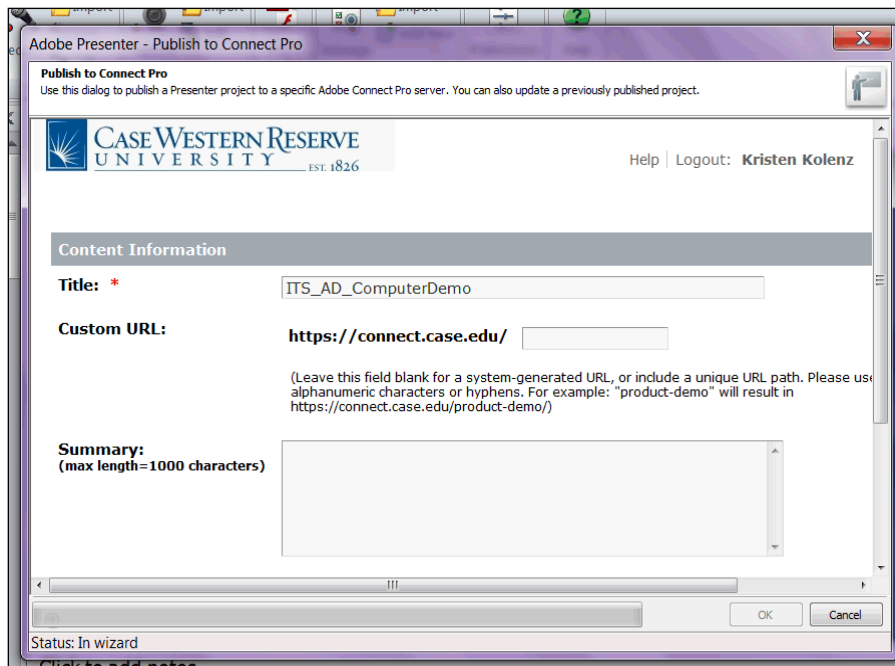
Adobe Presenter - Publish to Connect Pro

Publish to Connect Pro
Use this dialog to publish a Presenter project to a specific Adobe Connect Pro server. You can also update a previously published project.

CASE WESTERN RESERVE UNIVERSITY EST. 1826

Help | Logout: Kristen Kolenz

Content Information

Title: *
ITS_AD_ComputerDemo

Custom URL:
https://connect.case.edu/

(Leave this field blank for a system-generated URL, or include a unique URL path. Please use alphanumeric characters or hyphens. For example: "product-demo" will result in https://connect.case.edu/product-demo/)

Summary:
(max length=1000 characters)

OK
Cancel

Status: In wizard

Click to add notes